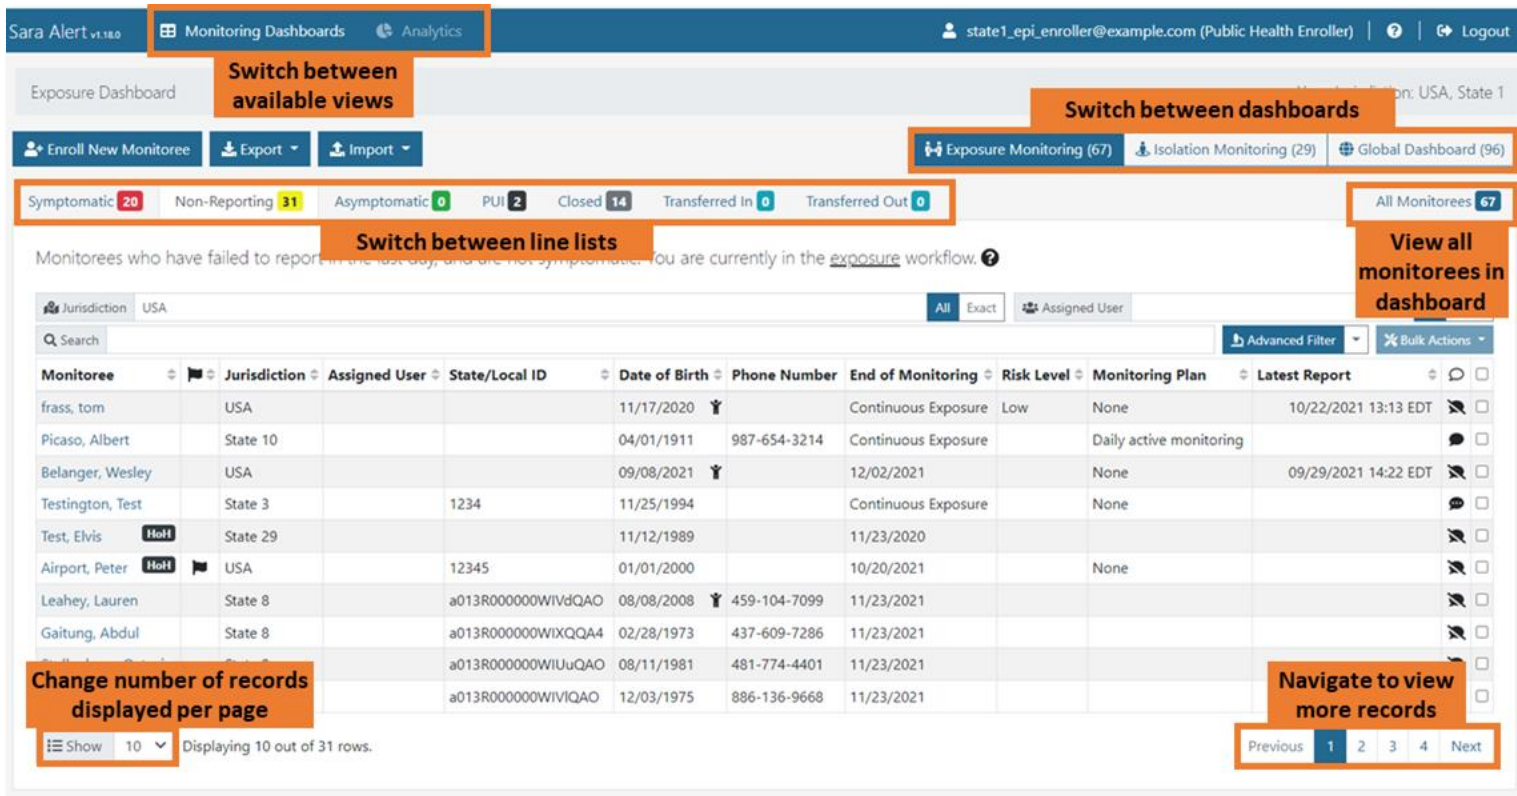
Sara Alert v1.18.0 Monitoring Dashboards Analytics

state1_epi_enroller@example.com (Public Health Enroller) | Logout

Switch between available views

Exposure Dashboard

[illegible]n: USA, State 1

Switch between dashboards

Enroll New Monitoree Export Import

Exposure Monitoring (67) Isolation Monitoring (29) Global Dashboard (96)

Symptomatic 20 Non-Reporting 31 Asymptomatic 0 PUI 2 Closed 14 Transferred In 0 Transferred Out 0

All Monitorees 67

Switch between line lists

View all monitorees in dashboard

Monitorees who have failed to report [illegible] You are currently in the exposure workflow.

Jurisdiction USA All Exact Assigned User

Search

Advanced Filter Bulk Actions

| Monitoree | | Jurisdiction | Assigned User | State/Local ID | Date of Birth | Phone Number | End of Monitoring | Risk Level | Monitoring Plan | Latest Report | | |
|---|---|---|---|---|---|---|---|---|---|---|---|---|
| frass, tom | | USA | | | 11/17/2020 | | Continuous Exposure | Low | None | 10/22/2021 13:13 EDT | | |
| Picaso, Albert | | State 10 | | | 04/01/1911 | 987-654-3214 | Continuous Exposure | | Daily active monitoring | | | |
| Belanger, Wesley | | USA | | | 09/08/2021 | | 12/02/2021 | | None | 09/29/2021 14:22 EDT | | |
| Testington, Test | | State 3 | | 1234 | 11/25/1994 | | Continuous Exposure | | None | | | |
| Test, Elvis HoH | | State 29 | | | 11/12/1989 | | 11/23/2020 | | | | | |
| Airport, Peter HoH | | USA | | 12345 | 01/01/2000 | | 10/20/2021 | | None | | | |
| Leahey, Lauren | | State 8 | | a013R000000WIVdQAO | 08/08/2008 | 459-104-7099 | 11/23/2021 | | | | | |
| Gaitung, Abdul | | State 8 | | a013R000000WIXQQA4 | 02/28/1973 | 437-609-7286 | 11/23/2021 | | | | | |
| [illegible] | | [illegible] | | a013R000000WIUuQAO | 08/11/1981 | 481-774-4401 | 11/23/2021 | | | | | |
| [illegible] | | | | a013R000000WIVIQAO | 12/03/1975 | 886-136-9668 | 11/23/2021 | | | | | |

Change number of records displayed per page

Navigate to view more records

Show 10 Displaying 10 out of 31 rows.

Previous 1 2 3 4 Next